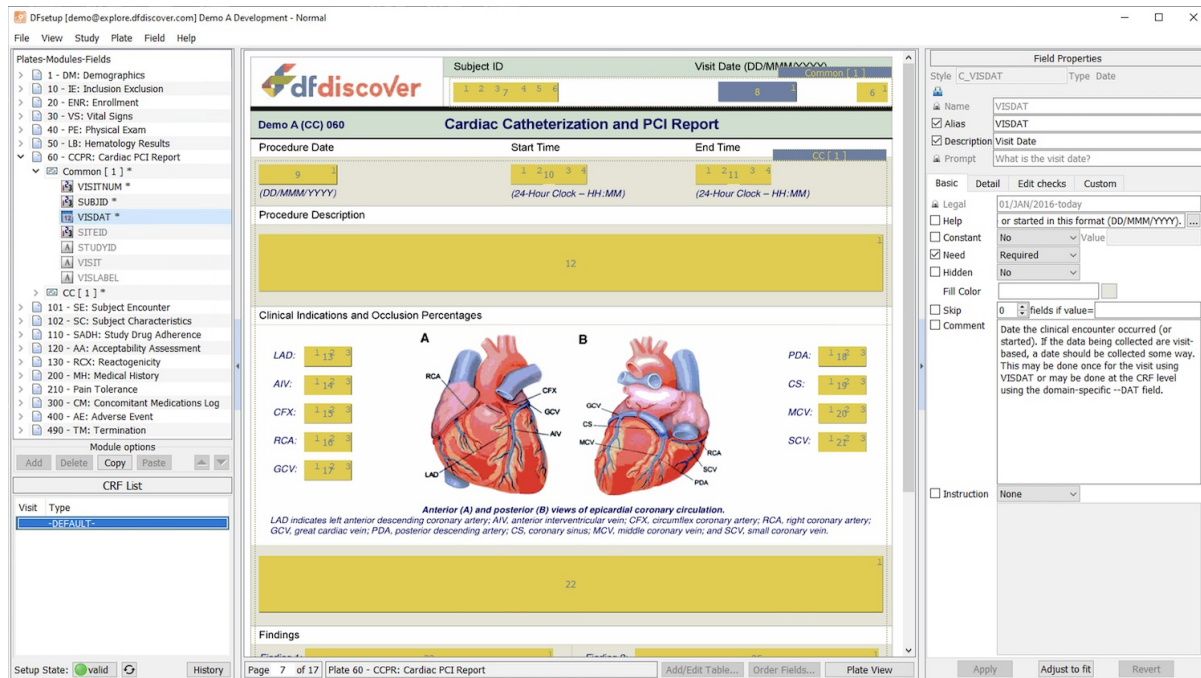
DFsetup [demo@explore.dfdiscover.com] Demo A Development - Normal

File View Study Plate Field Help

Plates-Modules-Fields
1 - DM: Demographics
10 - IE: Inclusion Exclusion
20 - ENR: Enrollment
30 - VS: Vital Signs
40 - PE: Physical Exam
50 - LB: Hematology Results
60 - CCPR: Cardiac PCI Report
Common [ 1 ] *
VISITNUM *
SUBJID *
VISDAT *
SITEID
STUDYID
VISIT
VISLABEL
CC [ 1 ] *
101 - SE: Subject Encounter
102 - SC: Subject Characteristics
110 - SADH: Study Drug Adherence
120 - AA: Acceptability Assessment
130 - RCX: Reactogenicity
200 - MH: Medical History
210 - Pain Tolerance
300 - CM: Concomitant Medications Log
400 - AE: Adverse Event
490 - TM: Termination

Module options
Add Delete Copy Paste

CRF List
Visit Type
-DEFAULT-

Setup State: valid History

dfdiscover
Subject ID
Visit Date (DD/MMM/YYYY)
Common [ 1 ]
1 2 3 7 4 5 6
8
6
Demo A (CC) 060
Cardiac Catheterization and PCI Report
Procedure Date
Start Time
End Time
CC [ 1 ]
9
1 2 10 3 4
1 2 11 3 4
(DD/MMM/YYYY)
(24-Hour Clock – HH:MM)
(24-Hour Clock – HH:MM)
Procedure Description
12
Clinical Indications and Occlusion Percentages
A
B
LAD: 13
AIV: 14
CFX: 15
RCA: 16
GCV: 17
PDA: 18
CS: 19
MCV: 20
SCV: 21
RCA CFX GCV AIV LAD
GCV CS MCV RCA SCV PDA
Anterior (A) and posterior (B) views of epicardial coronary circulation.
LAD indicates left anterior descending coronary artery; AIV, anterior interventricular vein; CFX, circumflex coronary artery; RCA, right coronary artery; GCV, great cardiac vein; PDA, posterior descending artery; CS, coronary sinus; MCV, middle coronary vein; and SCV, small coronary vein.
22
Findings

Page 7 of 17 Plate 60 - CCPR: Cardiac PCI Report
Add/Edit Table... Order Fields... Plate View

Field Properties
Style C_VISDAT Type Date
Name VISDAT
Alias VISDAT
Description Visit Date
Prompt What is the visit date?
Basic Detail Edit checks Custom
Legal 01/JAN/2016-today
Help or started in this format (DD/MMM/YYYY).
Constant No Value
Need Required
Hidden No
Fill Color
Skip 0 fields if value=
Comment Date the clinical encounter occurred (or started). If the data being collected are visit-based, a date should be collected some way. This may be done once for the visit using VISDAT or may be done at the CRF level using the domain-specific --DAT field.
Instruction None

Apply Adjust to fit Revert